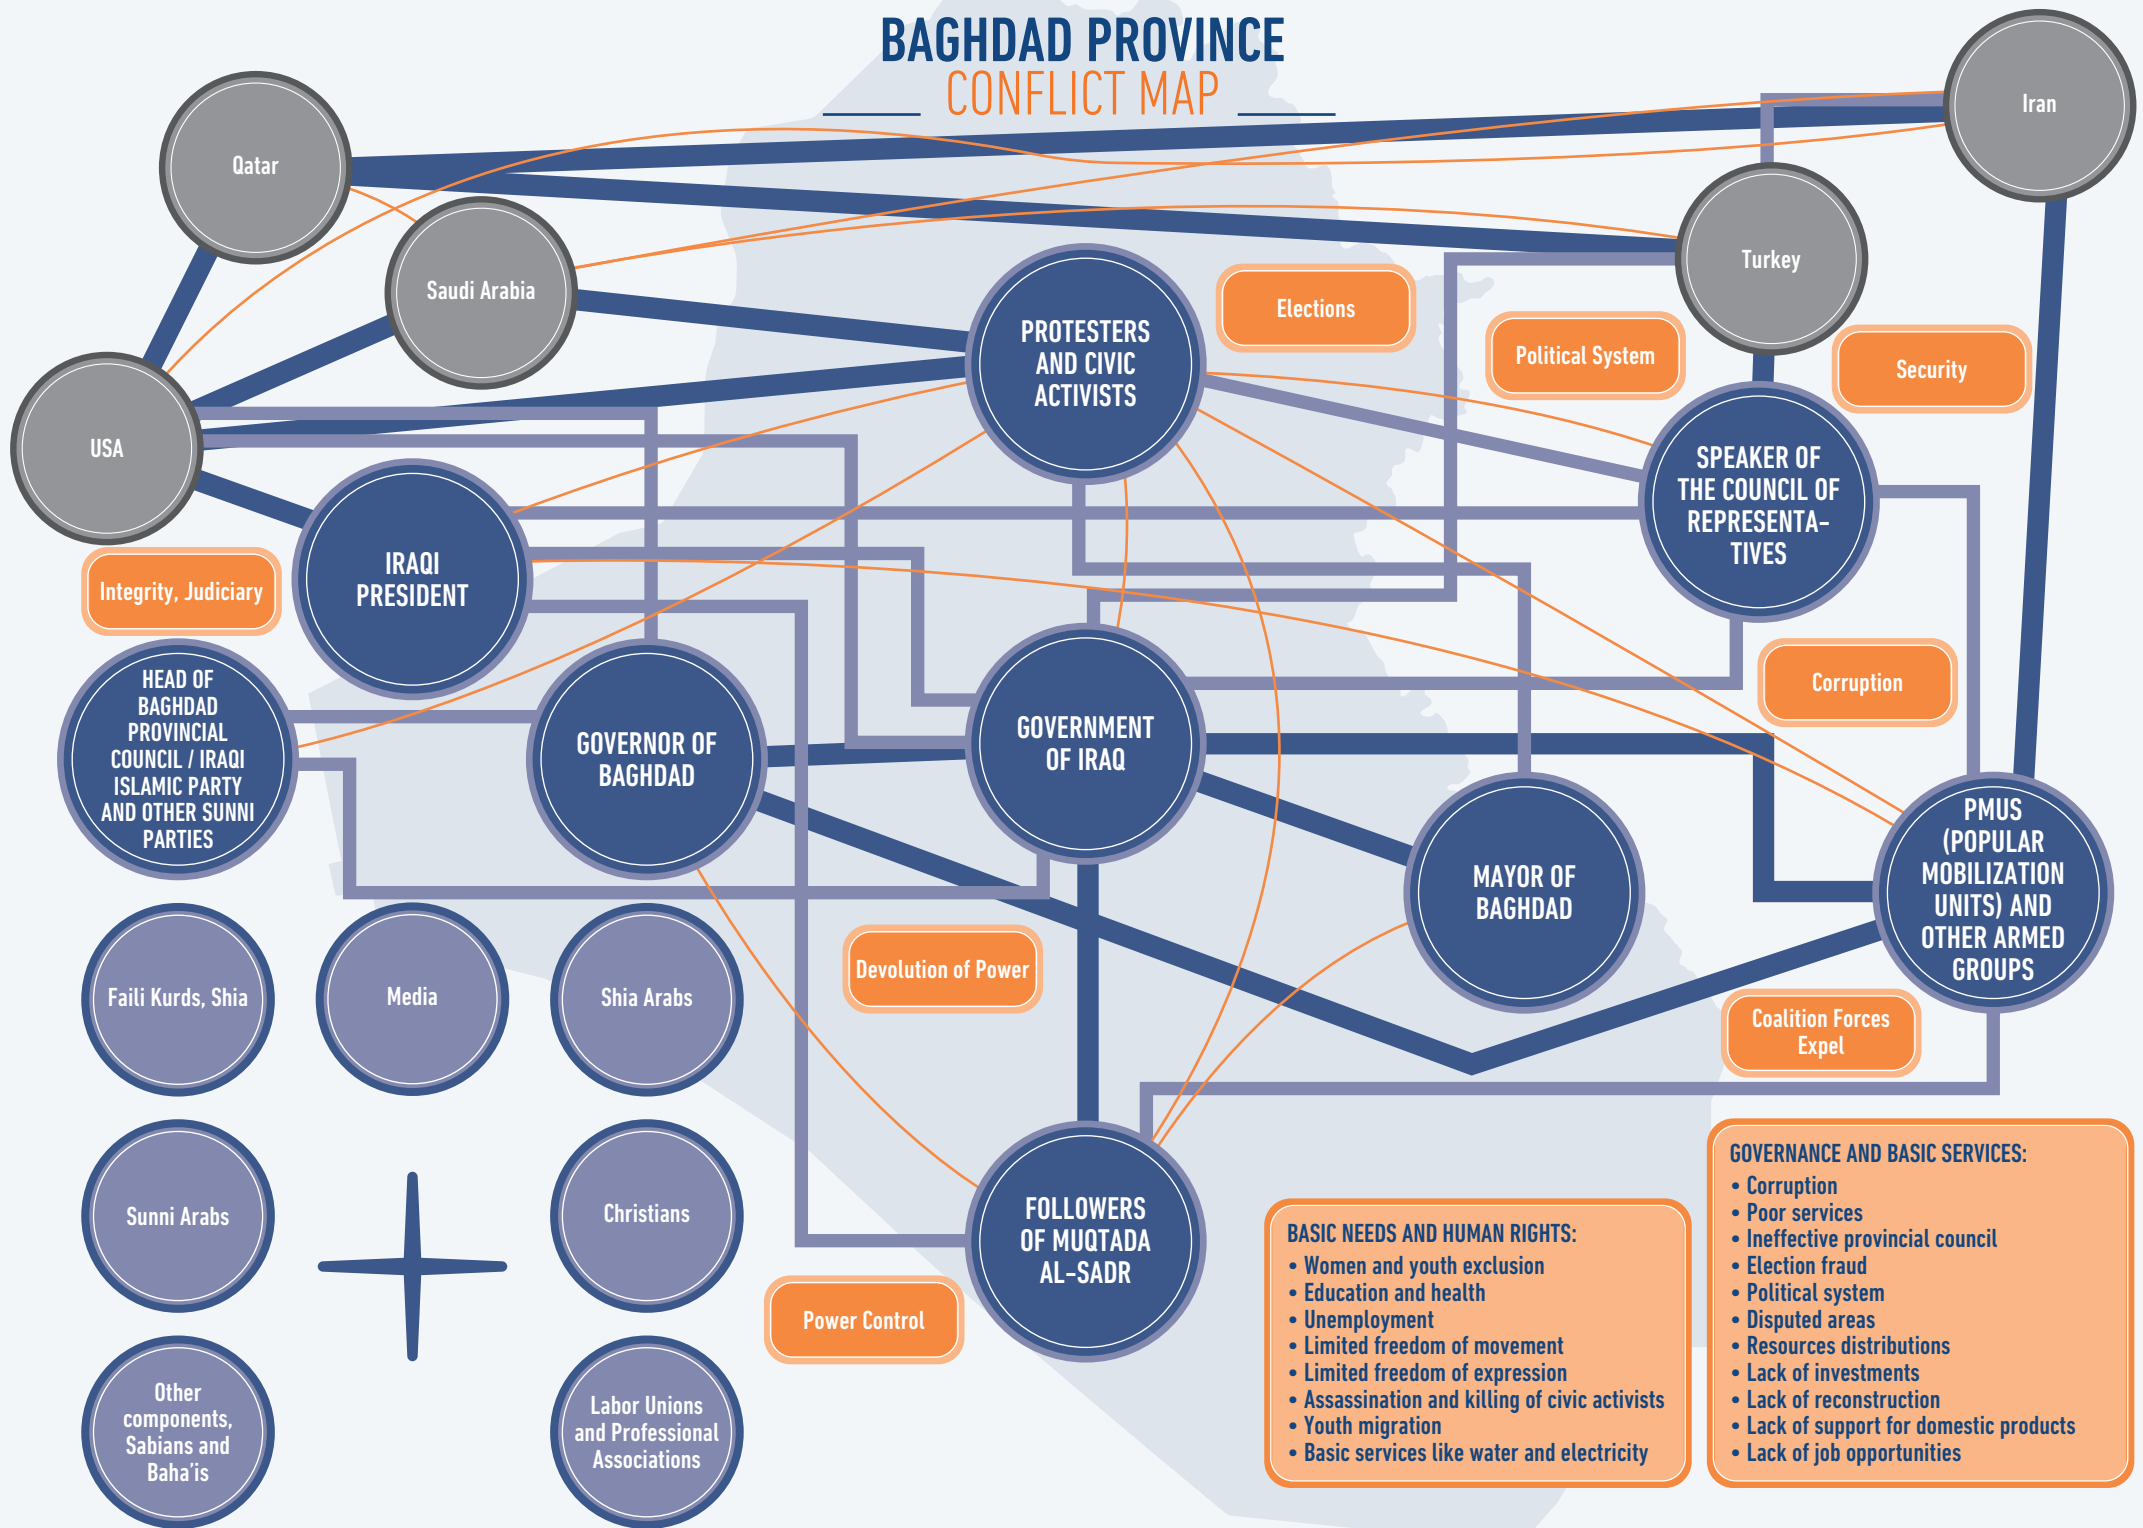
BAGHDAD PROVINCE
CONFLICT MAP

Qatar

Iran

Saudi Arabia

Turkey

USA

PROTESTERS AND CIVIC ACTIVISTS

Elections

Political System

Security

SPEAKER OF THE COUNCIL OF REPRESENTATIVES

IRAQI PRESIDENT

Integrity, Judiciary

HEAD OF BAGHDAD PROVINCIAL COUNCIL / IRAQI ISLAMIC PARTY AND OTHER SUNNI PARTIES

GOVERNOR OF BAGHDAD

GOVERNMENT OF IRAQ

Corruption

MAYOR OF BAGHDAD

PMUS (POPULAR MOBILIZATION UNITS) AND OTHER ARMED GROUPS

Faili Kurds, Shia

Media

Shia Arabs

Devolution of Power

Coalition Forces Expel

Sunni Arabs

Christians

FOLLOWERS OF MUQTADA AL-SADR

Other components, Sabians and Baha'is

Labor Unions and Professional Associations

Power Control

BASIC NEEDS AND HUMAN RIGHTS:
• Women and youth exclusion
• Education and health
• Unemployment
• Limited freedom of movement
• Limited freedom of expression
• Assassination and killing of civic activists
• Youth migration
• Basic services like water and electricity

GOVERNANCE AND BASIC SERVICES:
• Corruption
• Poor services
• Ineffective provincial council
• Election fraud
• Political system
• Disputed areas
• Resources distributions
• Lack of investments
• Lack of reconstruction
• Lack of support for domestic products
• Lack of job opportunities